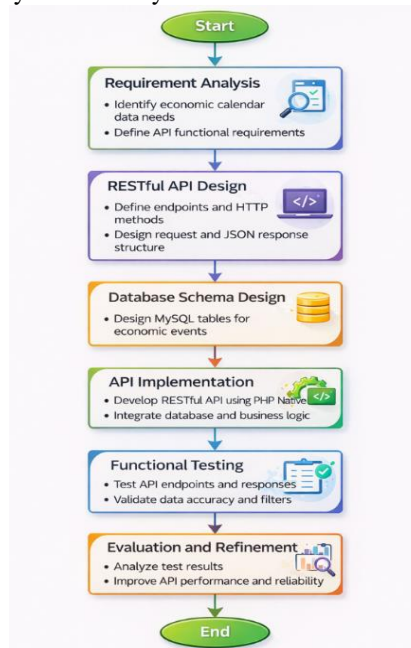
Start

Requirement Analysis
• Identify economic calendar data needs
• Define API functional requirements

RESTful API Design
• Define endpoints and HTTP methods
• Design request and JSON response structure

Database Schema Design
• Design MySQL tables for economic events

API Implementation
• Develop RESTful API using PHP Native
• Integrate database and business logic

</>

Functional Testing
• Test API endpoints and responses
• Validate data accuracy and filters

Evaluation and Refinement
• Analyze test results
• Improve API performance and reliability

End